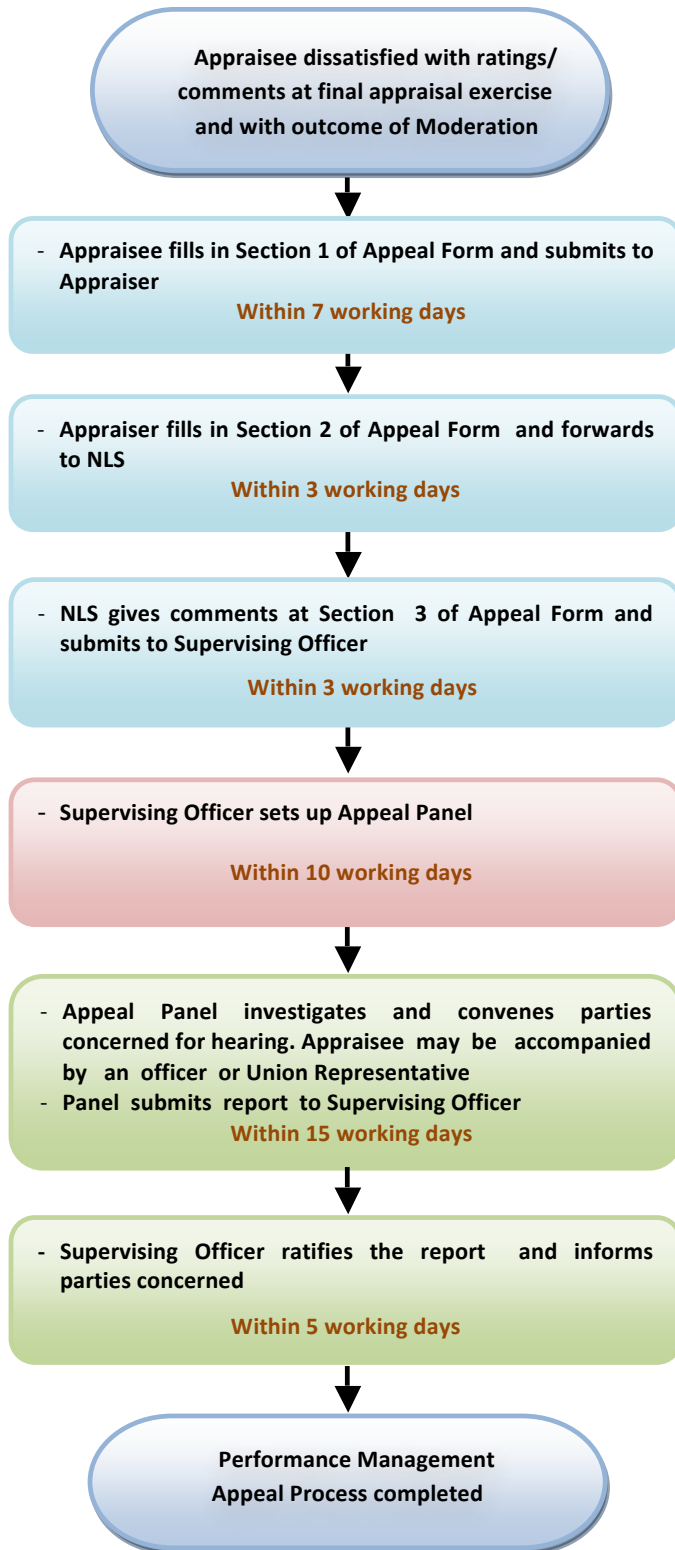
Appraisee dissatisfied with ratings/ comments at final appraisal exercise and with outcome of Moderation

- Appraisee fills in Section 1 of Appeal Form and submits to Appraiser

Within 7 working days

- Appraiser fills in Section 2 of Appeal Form and forwards to NLS

Within 3 working days

- NLS gives comments at Section 3 of Appeal Form and submits to Supervising Officer

Within 3 working days

- Supervising Officer sets up Appeal Panel

Within 10 working days

- Appeal Panel investigates and convenes parties concerned for hearing. Appraisee may be accompanied by an officer or Union Representative
- Panel submits report to Supervising Officer

Within 15 working days

- Supervising Officer ratifies the report and informs parties concerned

Within 5 working days

Performance Management Appeal Process completed